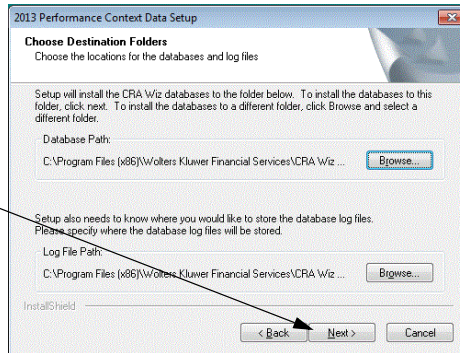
2013 Performance Context Data Setup

Choose Destination Folders
Choose the locations for the databases and log files

Setup will install the CRA Wiz databases to the folder below. To install the databases to this folder, click next. To install the databases to a different folder, click Browse and select a different folder.

Database Path:
C:\Program Files (x86)\Wolters Kluwer Financial Services\CRA Wiz ...
Browse...

Setup also needs to know where you would like to store the database log files. Please specify where the database log files will be stored.

Log File Path:
C:\Program Files (x86)\Wolters Kluwer Financial Services\CRA Wiz ...
Browse...

InstallShield

< Back
Next >
Cancel